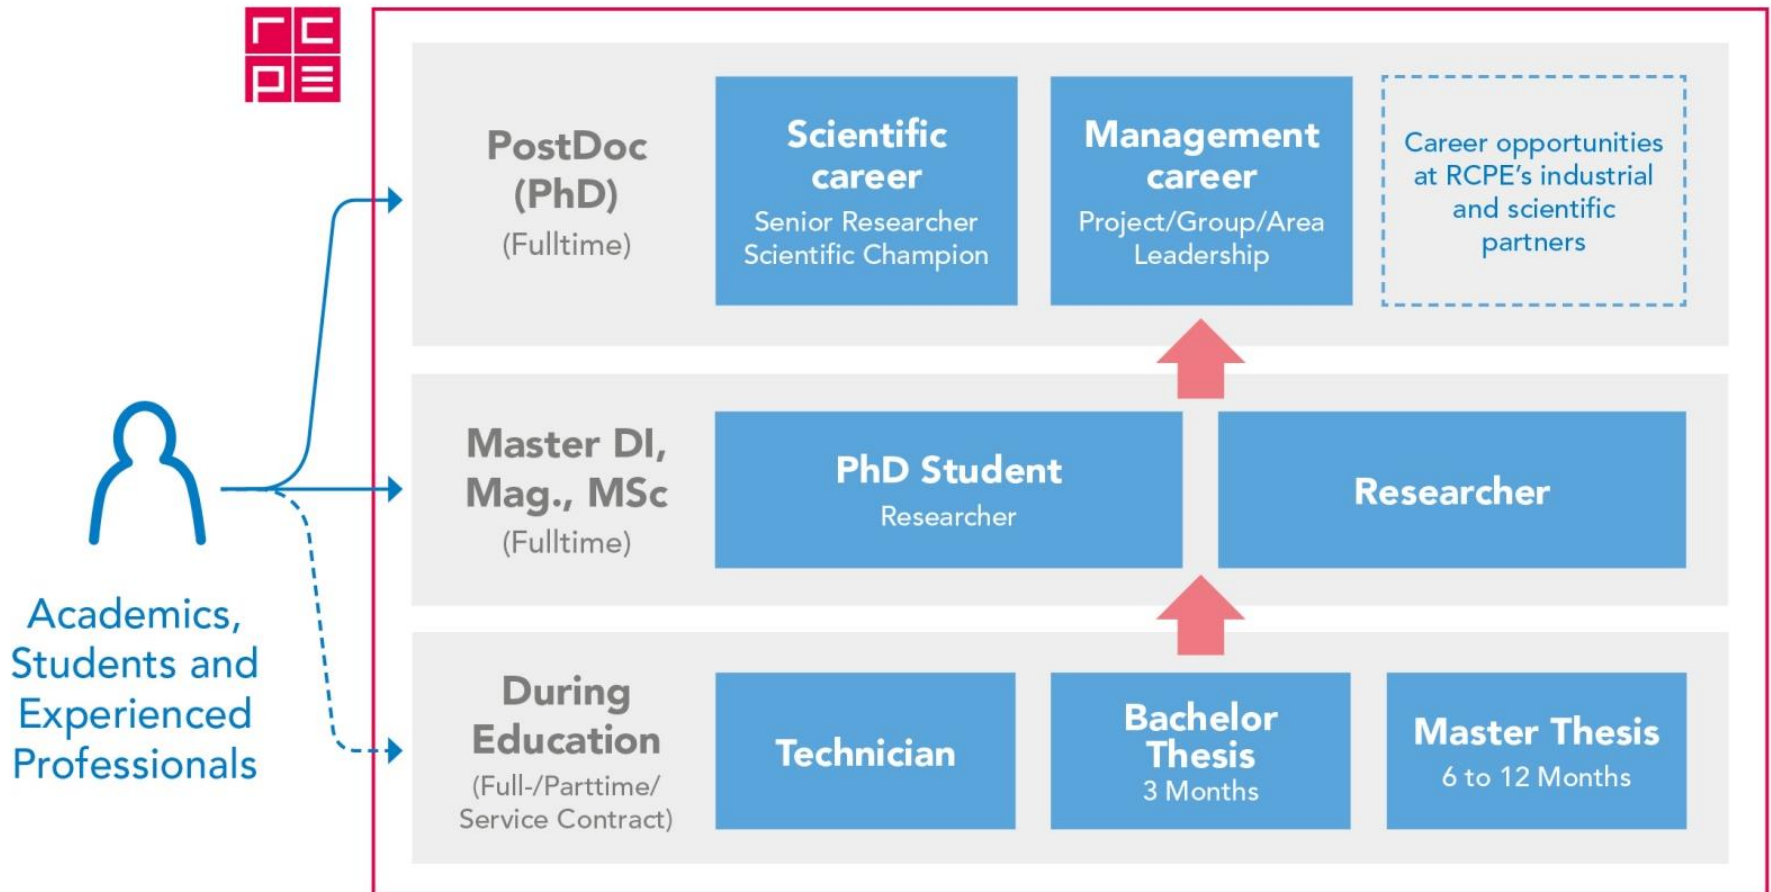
rc
pe

Academics, Students and Experienced Professionals

PostDoc (PhD)
(Fulltime)

Scientific career
Senior Researcher
Scientific Champion

Management career
Project/Group/Area Leadership

Career opportunities at RCPE's industrial and scientific partners

Master DI, Mag., MSc
(Fulltime)

PhD Student
Researcher

Researcher

During Education
(Full-/Parttime/ Service Contract)

Technician

Bachelor Thesis
3 Months

Master Thesis
6 to 12 Months